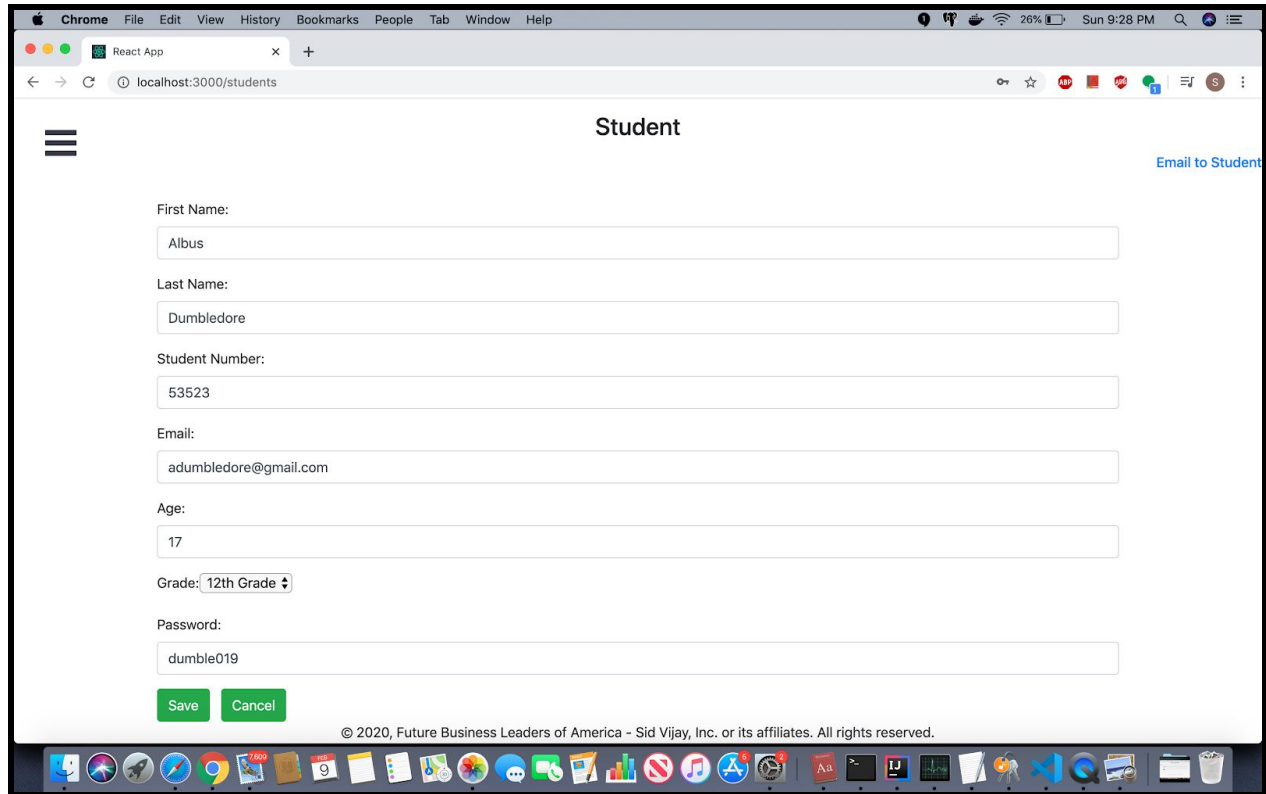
Chrome File Edit View History Bookmarks People Tab Window Help
26% Sun 9:28 PM

React App ×
+

localhost:3000/students

ABP
S

Student

Email to Student

First Name:

Albus

Last Name:

Dumbledore

Student Number:

53523

Email:

adumbledore@gmail.com

Age:

17

Grade: 12th Grade

Password:

dumble019

Save Cancel

© 2020, Future Business Leaders of America - Sid Vijay, Inc. or its affiliates. All rights reserved.

7,609
FEB 9
5
9